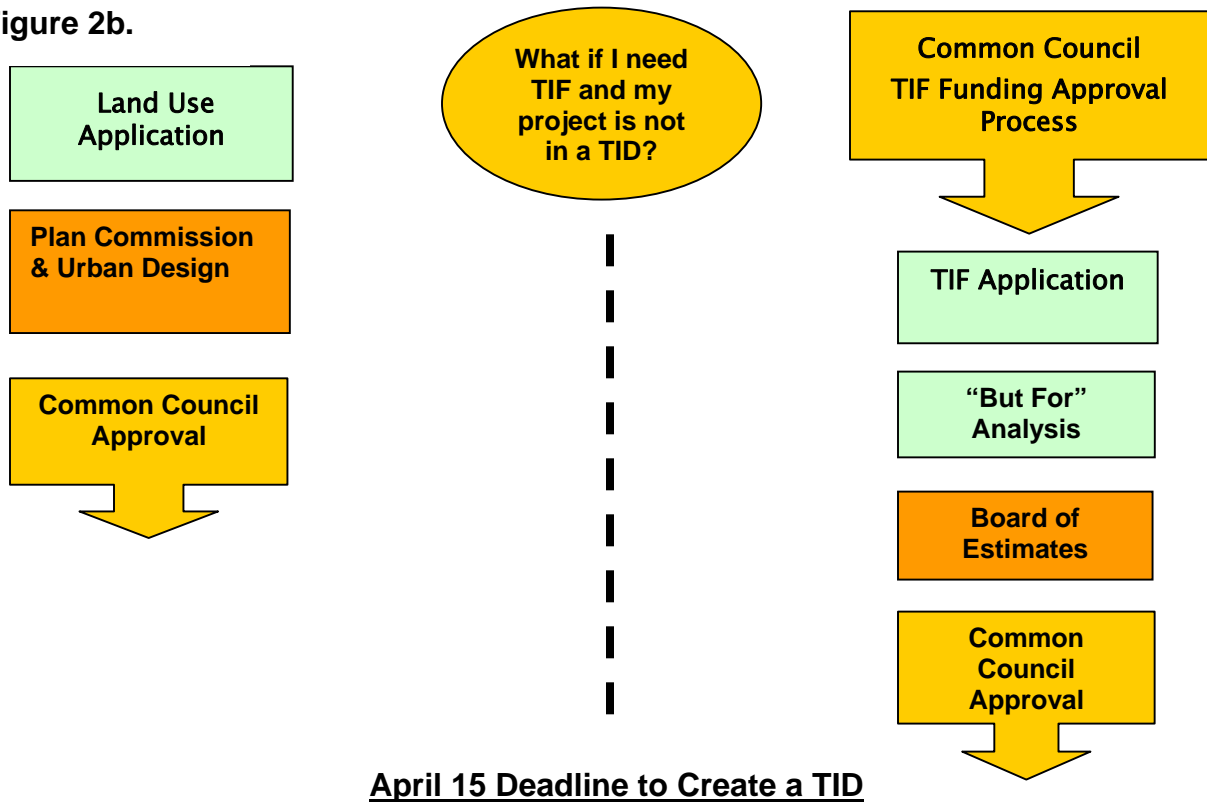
igure 2b.

Land Use Application

Plan Commission & Urban Design

Common Council Approval

What if I need TIF and my project is not in a TID?

Common Council TIF Funding Approval Process

TIF Application

"But For" Analysis

Board of Estimates

Common Council Approval

April 15 Deadline to Create a TID